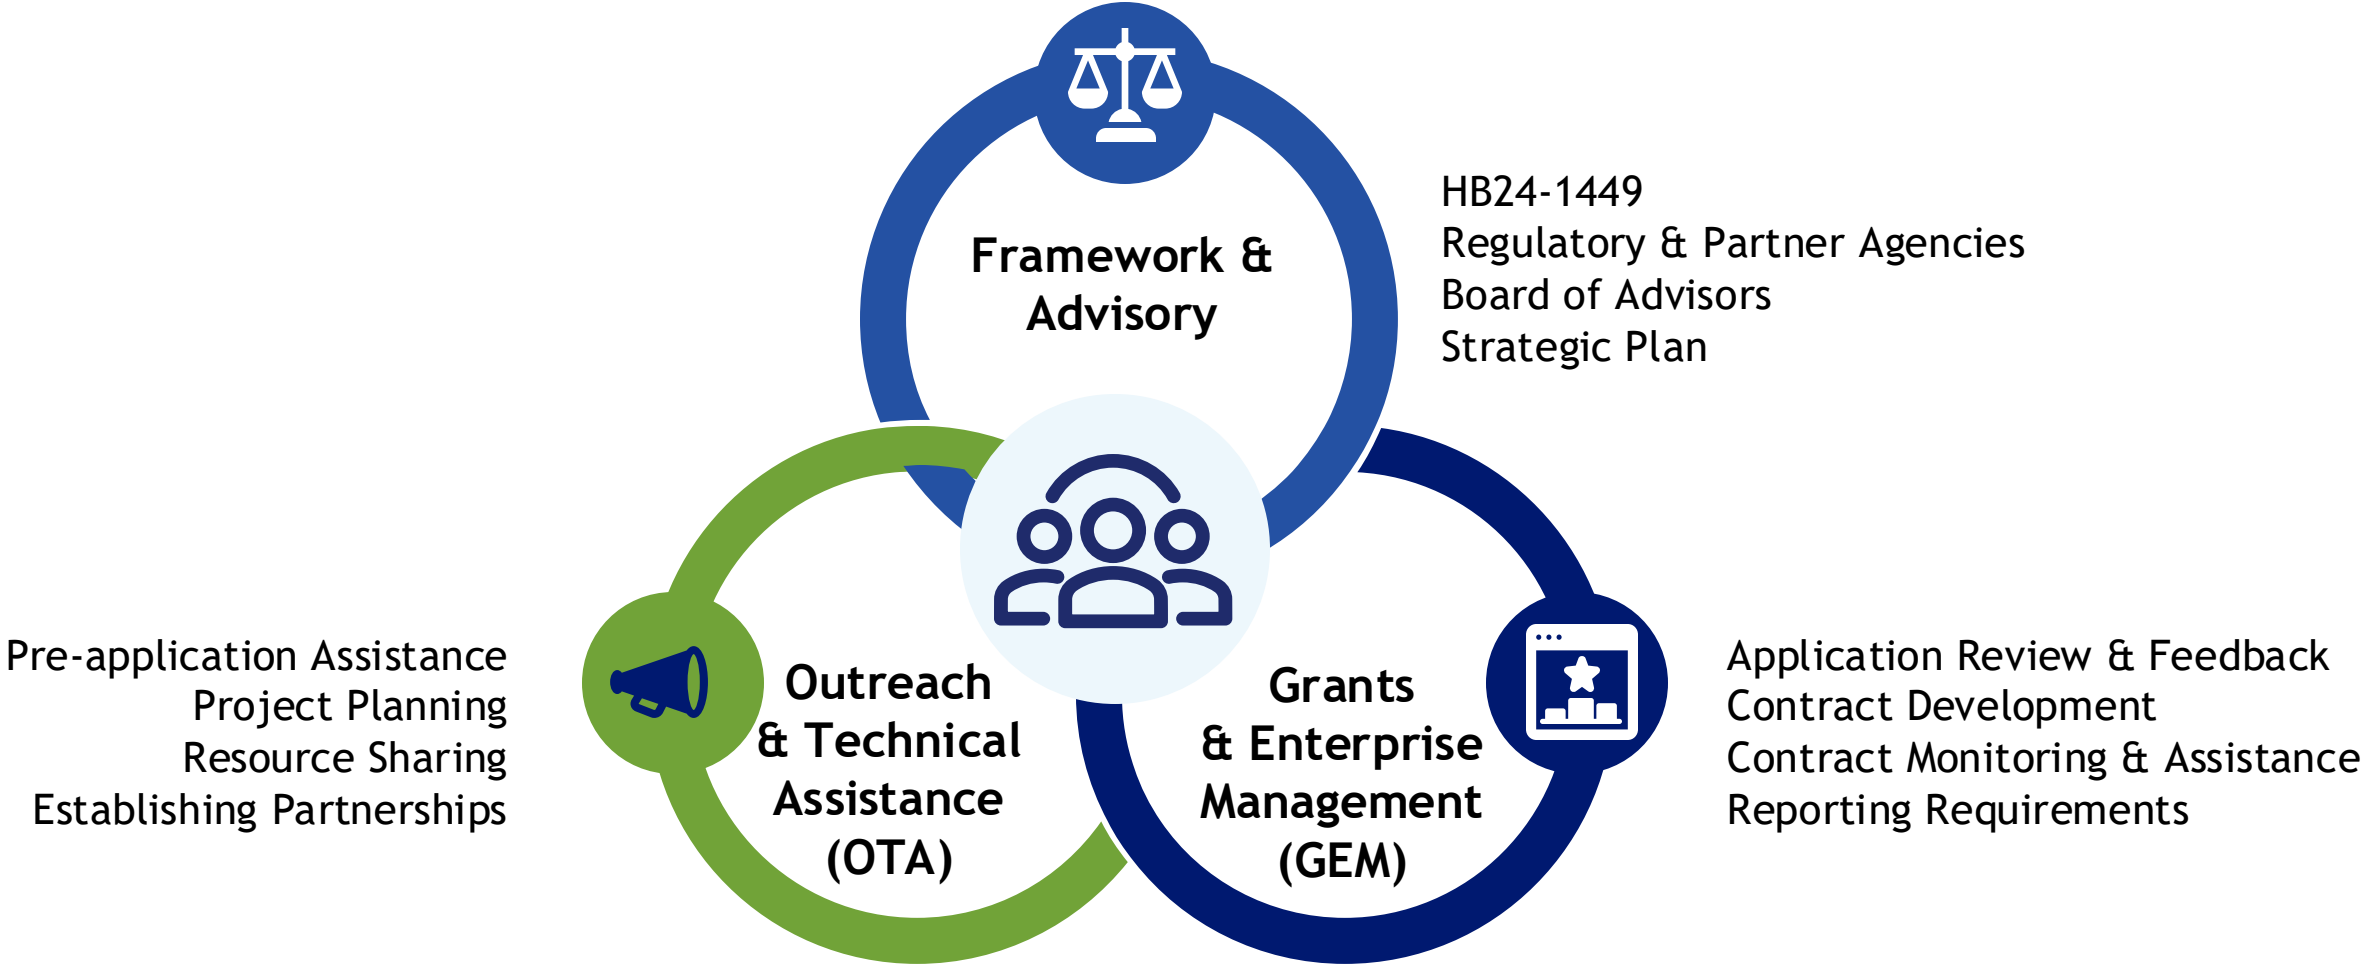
Framework & Advisory

HB24-1449
Regulatory & Partner Agencies
Board of Advisors
Strategic Plan

Pre-application Assistance
Project Planning
Resource Sharing
Establishing Partnerships

Outreach & Technical Assistance (OTA)

Grants & Enterprise Management (GEM)

Application Review & Feedback
Contract Development
Contract Monitoring & Assistance
Reporting Requirements